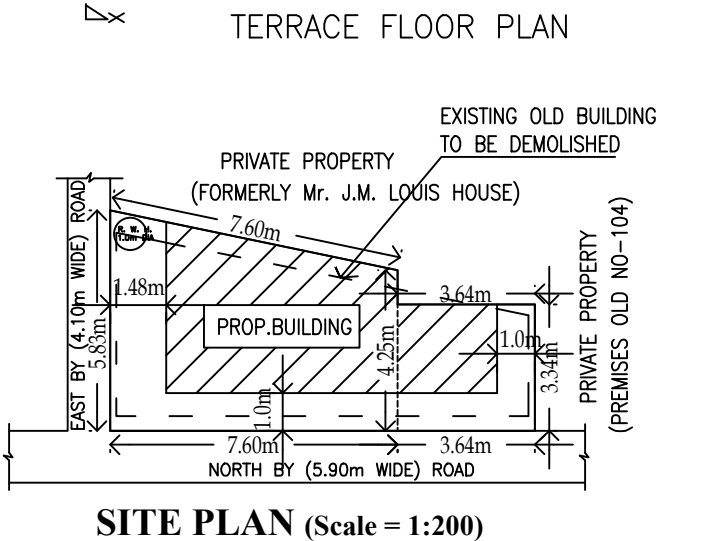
TERRACE FLOOR PLAN

EXISTING OLD BUILDING TO BE DEMOLISHED

PRIVATE PROPERTY (FORMERLY Mr. J.M. LOUIS HOUSE)

EAST BY (4.10m WIDE) ROAD

R. W. H. 1.0m DIA

7.60m

1.48m

5.83m

PROP.BUILDING

4.25m

3.64m

1.0m

3.34m

PRIVATE PROPERTY (PREMISES OLD NO-104)

1.0m

7.60m

3.64m

NORTH BY (5.90m WIDE) ROAD

SITE PLAN (Scale = 1:200)